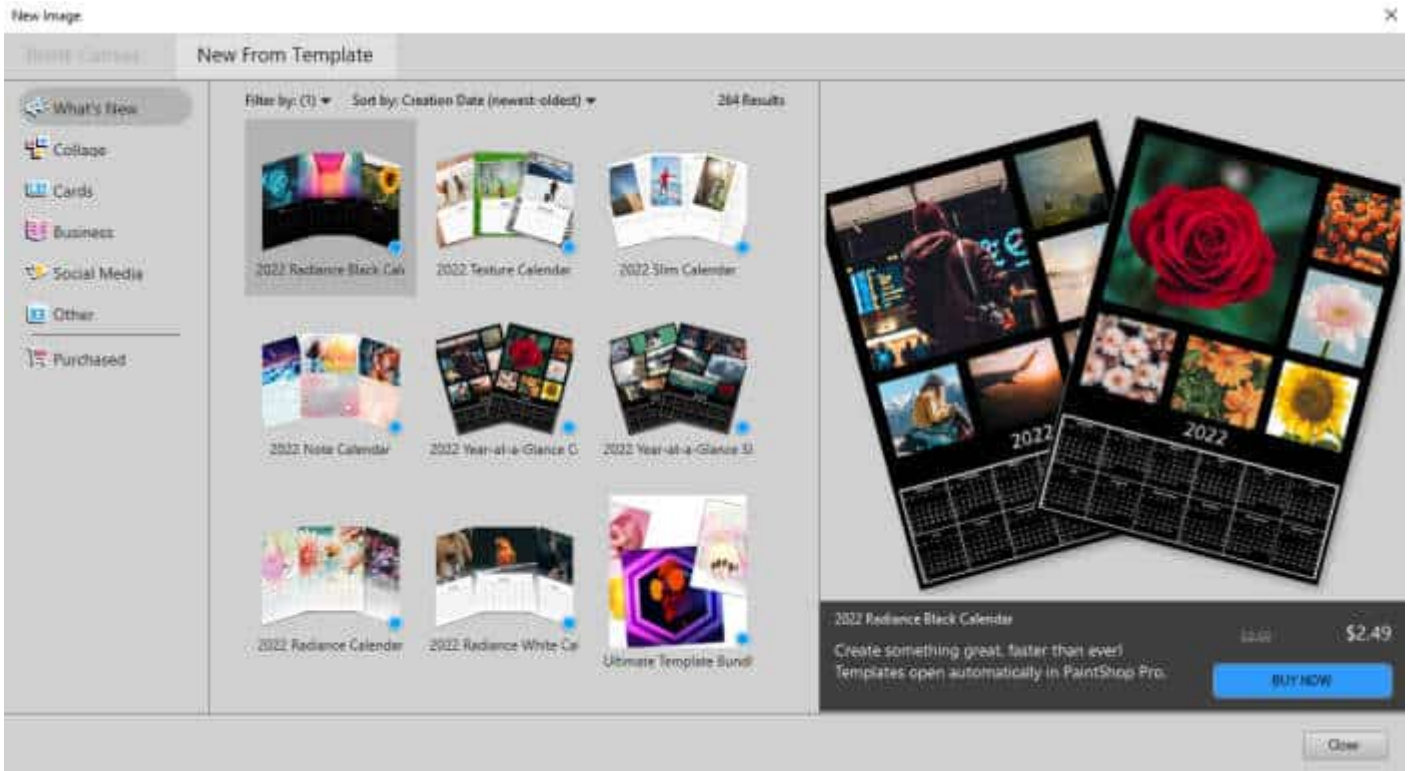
New Image

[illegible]

New From Template

What's New

Collage

Cards

Business

Social Media

Other

Purchased

Filter by: (1) ▾

Sort by: Creation Date (newest-oldest) ▾

284 Results

2022 Radiance Black Cal

2022 Texture Calendar

2022 Slim Calendar

2022 Note Calendar

2022 Year-at-a-Glance C

2022 Year-at-a-Glance Sl

2022 Radiance Calendar

2022 Radiance White Ca

Ultimate Template Bundl

2022

2022

2022 Radiance Black Calendar

Create something great, faster than ever! Templates open automatically in PaintShop Pro.

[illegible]

$2.49

BUY NOW

Close